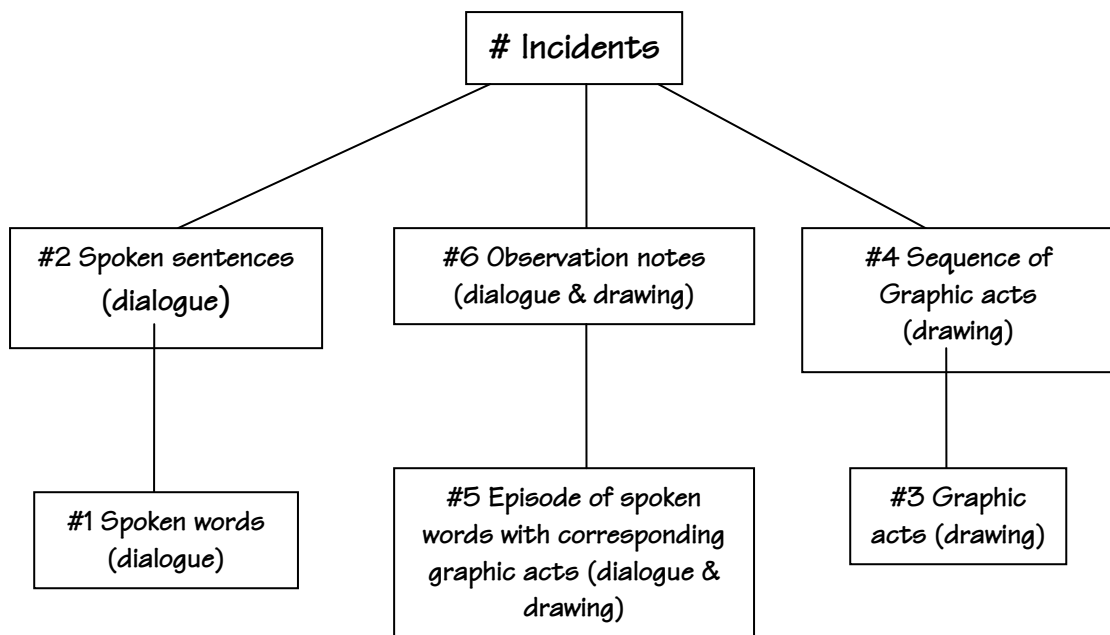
# Incidents

#2 Spoken sentences (dialogue)

#6 Observation notes (dialogue & drawing)

#4 Sequence of Graphic acts (drawing)

#1 Spoken words (dialogue)

#5 Episode of spoken words with corresponding graphic acts (dialogue & drawing)

#3 Graphic acts (drawing)